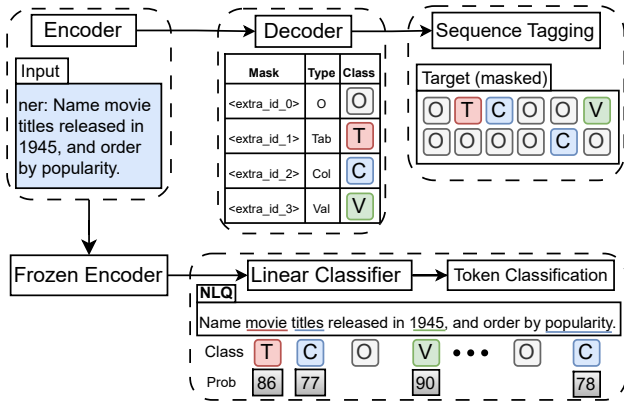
Encoder

Input

ner: Name movie titles released in 1945, and order by popularity.

Decoder

| Mask | Type | Class |
|---|---|---|
| <extra_id_0> | O | O |
| <extra_id_1> | Tab | T |
| <extra_id_2> | Col | C |
| <extra_id_3> | Val | V |

Sequence Tagging

Target (masked)

O T C O O V
O O O O C O

Frozen Encoder

Linear Classifier

Token Classification

NLQ

Name movie titles released in 1945, and order by popularity.

Class T C O V • • • O C

Prob 86 77 90 78